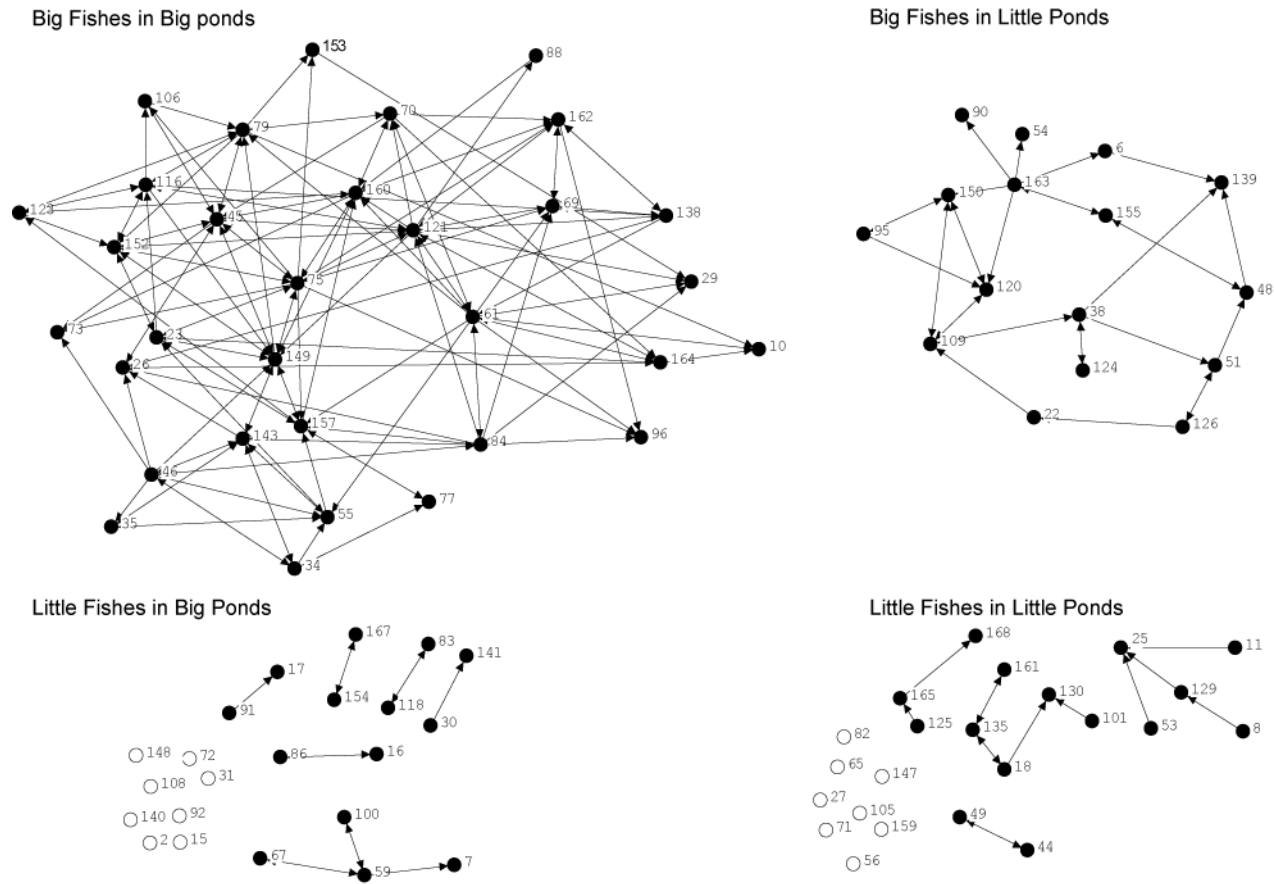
Big Fishes in Big ponds

153
88
106
70
162
79
116
160
123
69
45
138
121
152
75
29
73
61
23
10
149
164
26
157
143
84
96
46
77
35
55
34

Big Fishes in Little Ponds

90
54
6
163
139
150
95
155
120
48
38
109
51
124
22
126

Little Fishes in Big Ponds

167
83
141
17
154
118
91
30
148
72
86
16
108
31
140
92
100
2
15
67
59
7

Little Fishes in Little Ponds

168
25
11
161
165
130
129
125
135
101
53
8
82
65
147
18
27
105
71
159
49
44
56